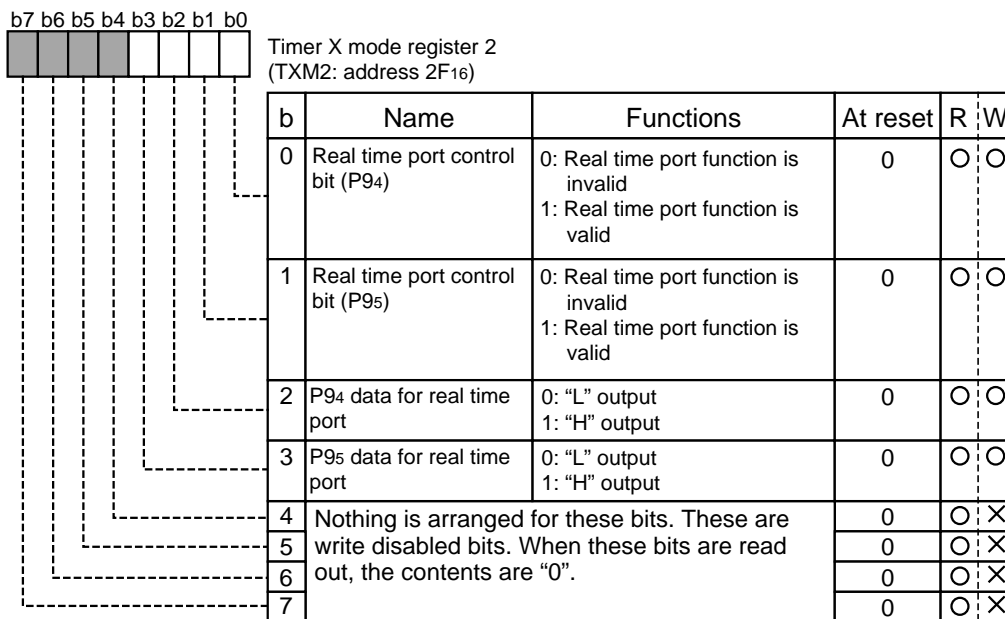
b7 b6 b5 b4 b3 b2 b1 b0

Timer X mode register 2
(TXM2: address $2F_{16}$)

| b | Name | Functions | At reset | R | W |
|---|---|---|---|---|---|
| 0 | Real time port control bit ($P9_4$) | 0: Real time port function is invalid 1: Real time port function is valid | 0 | O | O |
| 1 | Real time port control bit ($P9_5$) | 0: Real time port function is invalid 1: Real time port function is valid | 0 | O | O |
| 2 | $P9_4$ data for real time port | 0: “L” output 1: “H” output | 0 | O | O |
| 3 | $P9_5$ data for real time port | 0: “L” output 1: “H” output | 0 | O | O |
| 4 | Nothing is arranged for these bits. These are write disabled bits. When these bits are read out, the contents are “0”. | | 0 | O | X |
| 5 | | | 0 | O | X |
| 6 | | | 0 | O | X |
| 7 | | | 0 | O | X |